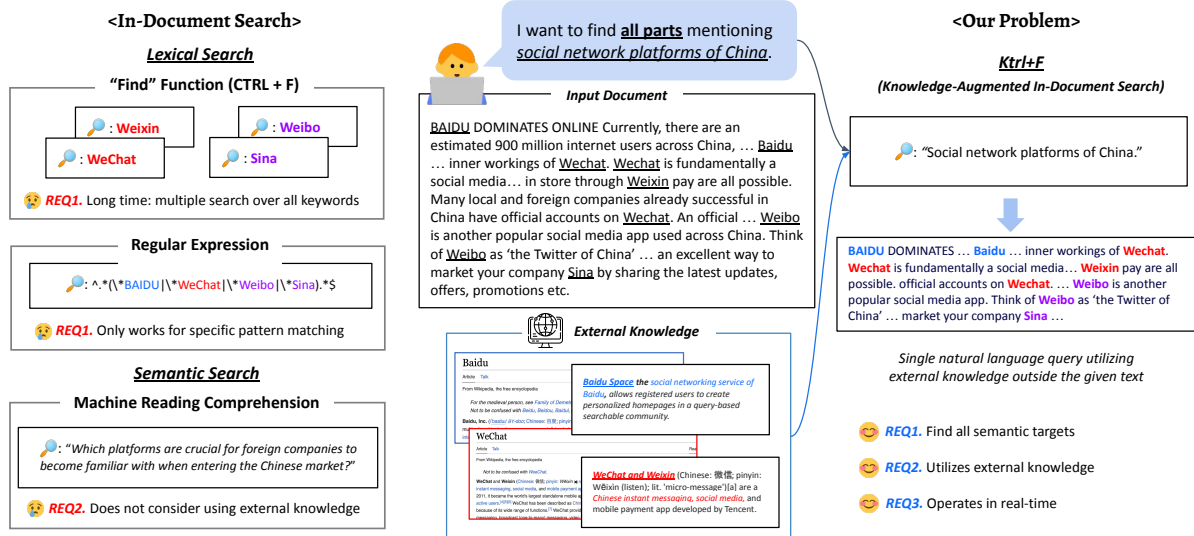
<In-Document Search>

Lexical Search

"Find" Function (CTRL + F)

: Weixin

: Weibo

: WeChat

: Sina

REQ1. Long time: multiple search over all keywords

Regular Expression

: ^.*(\*BAIDU|\*WeChat|\*Weibo|\*Sina).*$

REQ1. Only works for specific pattern matching

Semantic Search

Machine Reading Comprehension

: "Which platforms are crucial for foreign companies to become familiar with when entering the Chinese market?"

REQ2. Does not consider using external knowledge

I want to find all parts mentioning social network platforms of China.

Input Document

BAIDU DOMINATES ONLINE Currently, there are an estimated 900 million internet users across China, … Baidu … inner workings of Wechat. Wechat is fundamentally a social media… in store through Weixin pay are all possible. Many local and foreign companies already successful in China have official accounts on Wechat. An official … Weibo is another popular social media app used across China. Think of Weibo as 'the Twitter of China' … an excellent way to market your company Sina by sharing the latest updates, offers, promotions etc.

External Knowledge

Baidu

Baidu Space the social networking service of Baidu, allows registered users to create personalized homepages in a query-based searchable community.

WeChat

WeChat and Weixin (Chinese: 微信; pinyin: Wēixìn (listen); lit. 'micro-message')[a] are a Chinese instant messaging, social media, and mobile payment app developed by Tencent.

<Our Problem>

Ktrl+F

(Knowledge-Augmented In-Document Search)

: "Social network platforms of China."

BAIDU DOMINATES … Baidu … inner workings of Wechat. Wechat is fundamentally a social media… Weixin pay are all possible. official accounts on Wechat. … Weibo is another popular social media app. Think of Weibo as 'the Twitter of China' … market your company Sina …

Single natural language query utilizing external knowledge outside the given text

REQ1. Find all semantic targets

REQ2. Utilizes external knowledge

REQ3. Operates in real-time